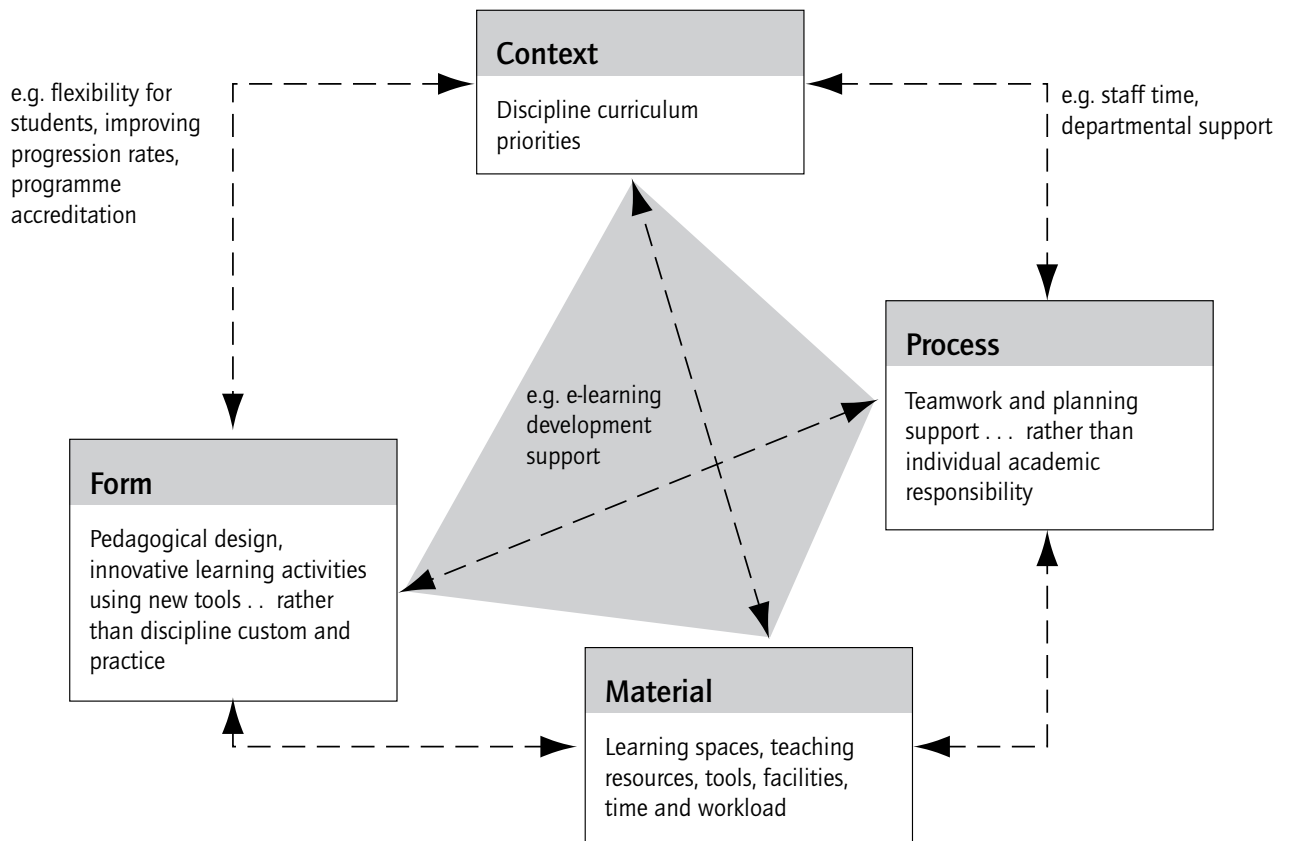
e.g. flexibility for students, improving progression rates, programme accreditation

Context

Discipline curriculum priorities

e.g. staff time, departmental support

Process

Teamwork and planning support . . . rather than individual academic responsibility

e.g. e-learning development support

Form

Pedagogical design, innovative learning activities using new tools . . rather than discipline custom and practice

Material

Learning spaces, teaching resources, tools, facilities, time and workload